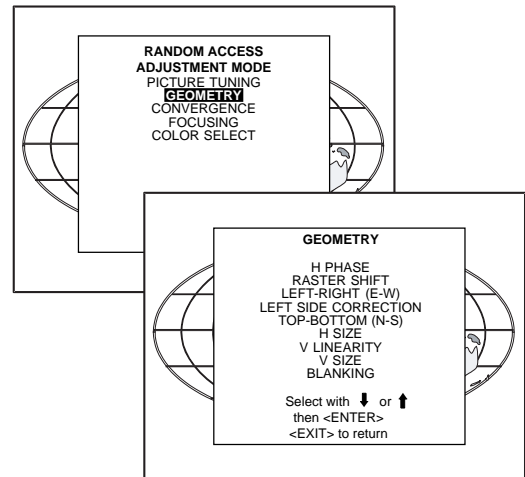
RANDOM ACCESS
ADJUSTMENT MODE
PICTURE TUNING
GEOMETRY
CONVERGENCE
FOCUSING
COLOR SELECT

GEOMETRY

H PHASE
RASTER SHIFT
LEFT-RIGHT (E-W)
LEFT SIDE CORRECTION
TOP-BOTTOM (N-S)
H SIZE
V LINEARITY
V SIZE
BLANKING

Select with ↓ or ↑
then <ENTER>
<EXIT> to return